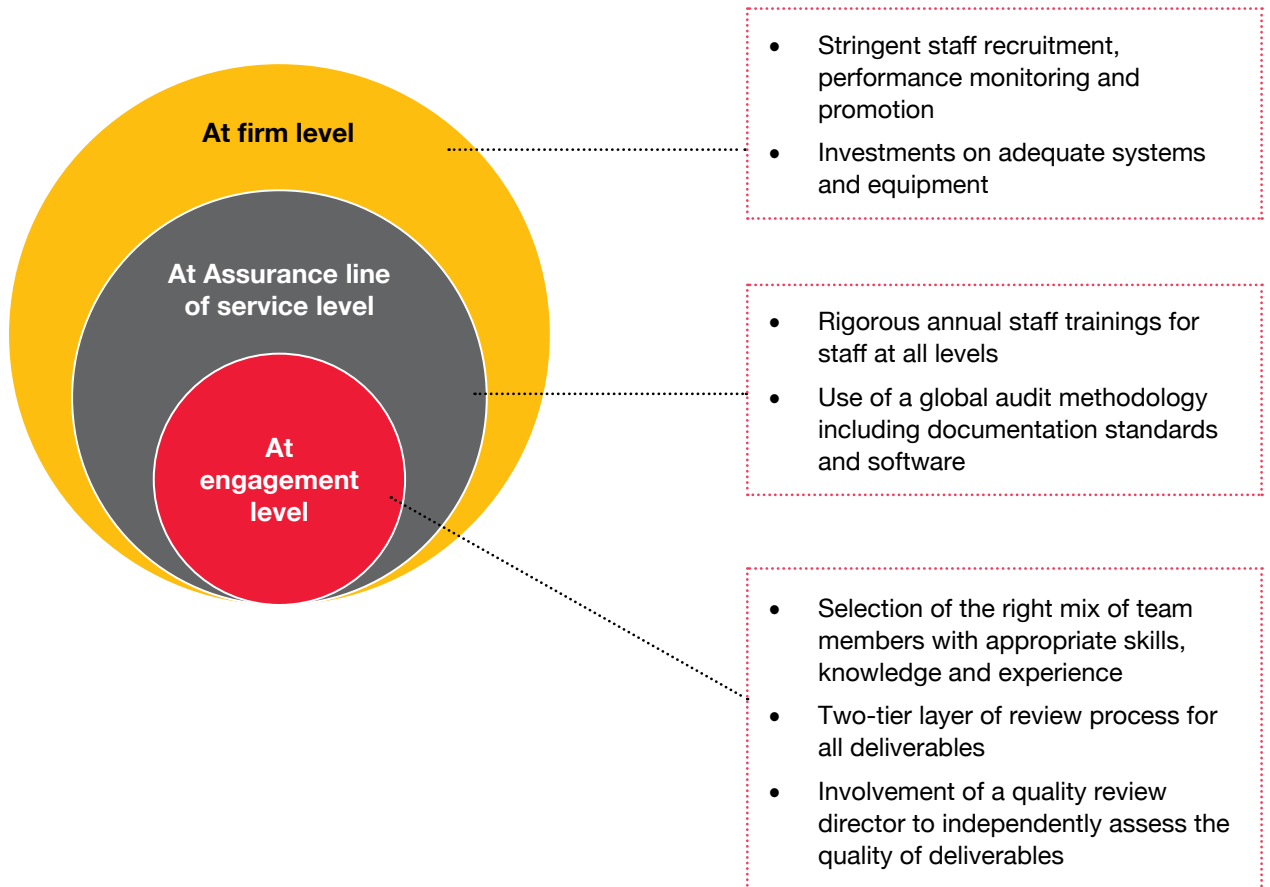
At firm level

At Assurance line of service level

At engagement level

- Stringent staff recruitment, performance monitoring and promotion
- Investments on adequate systems and equipment

- Rigorous annual staff trainings for staff at all levels
- Use of a global audit methodology including documentation standards and software

- Selection of the right mix of team members with appropriate skills, knowledge and experience
- Two-tier layer of review process for all deliverables
- Involvement of a quality review director to independently assess the quality of deliverables